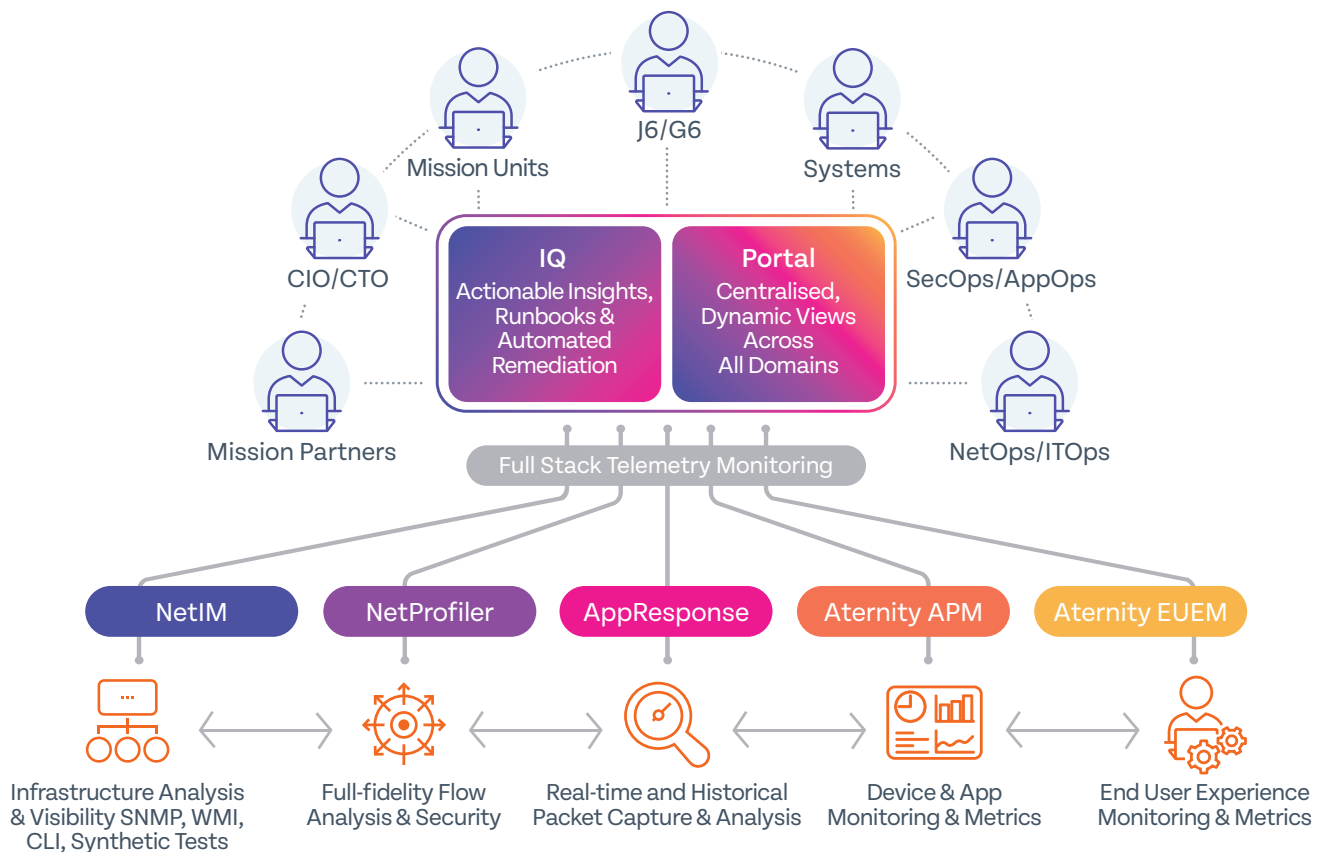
J6/G6

Mission Units

Systems

CIO/CTO

SecOps/AppOps

Mission Partners

NetOps/ITOps

IQ
Actionable Insights, Runbooks & Automated Remediation

Portal
Centralised, Dynamic Views Across All Domains

Full Stack Telemetry Monitoring

NetIM

NetProfiler

AppResponse

Aternity APM

Aternity EUEM

Infrastructure Analysis & Visibility SNMP, WMI, CLI, Synthetic Tests

Full-fidelity Flow Analysis & Security

Real-time and Historical Packet Capture & Analysis

Device & App Monitoring & Metrics

End User Experience Monitoring & Metrics